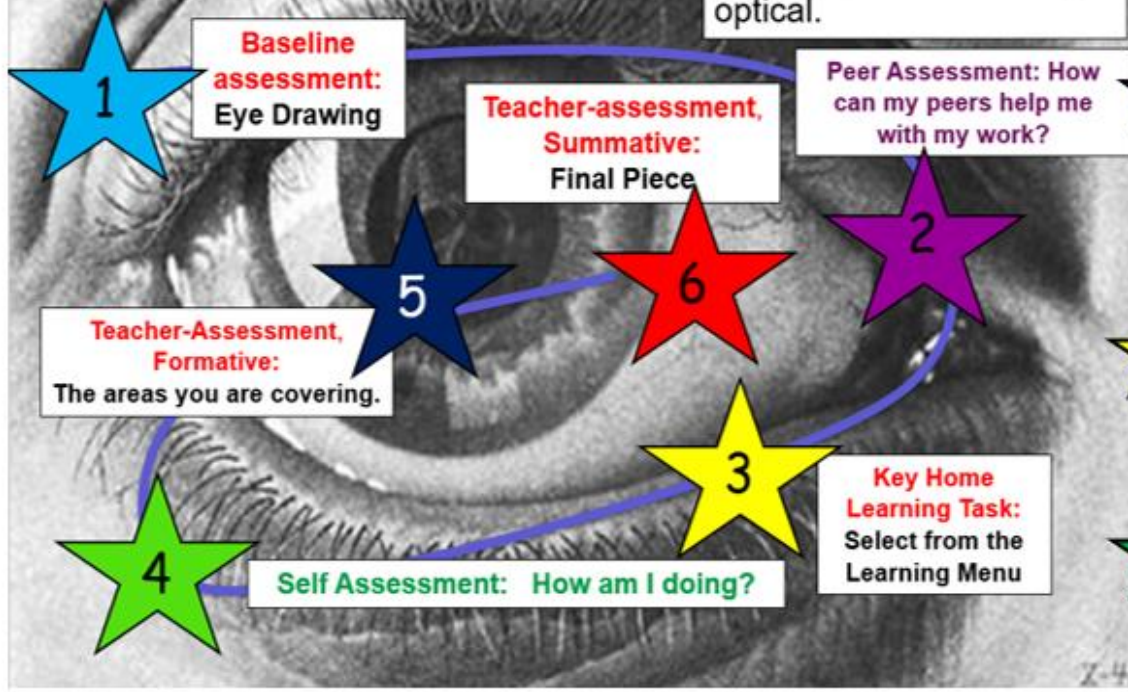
optical.

1

Baseline assessment: Eye Drawing

Teacher-assessment, Summative: Final Piece

Peer Assessment: How can my peers help me with my work?

2

5

6

Teacher-Assessment, Formative: The areas you are covering.

3

Key Home Learning Task: Select from the Learning Menu

4

Self Assessment: How am I doing?